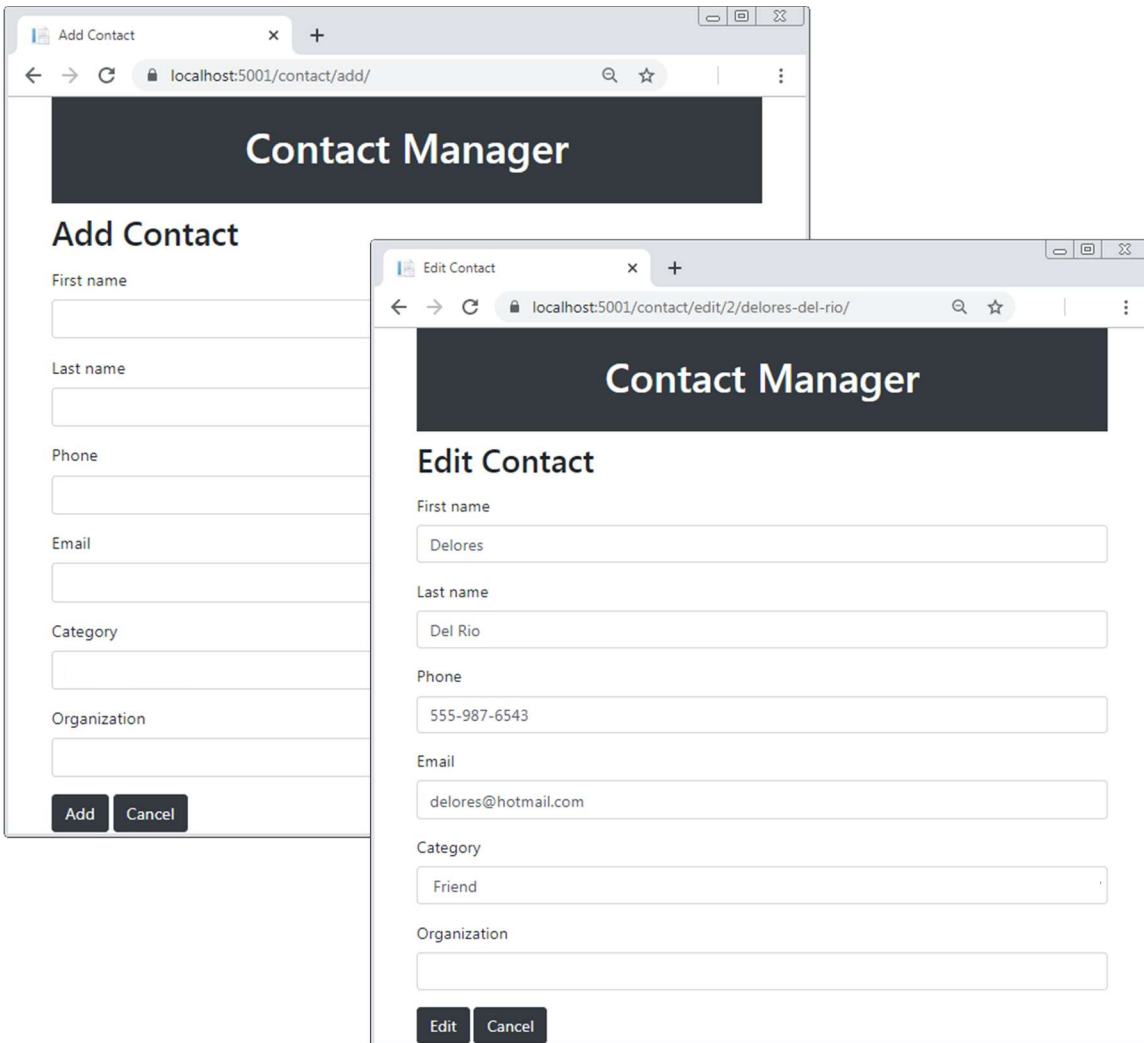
Add Contact ×
+
localhost:5001/contact/add/

Contact Manager

Add Contact

First name

Last name

Phone

Email

Category

Organization

Add Cancel

Edit Contact ×
+
localhost:5001/contact/edit/2/delores-del-rio/

Contact Manager

Edit Contact

First name

Delores

Last name

Del Rio

Phone

555-987-6543

Email

delores@hotmail.com

Category

Friend

Organization

Edit Cancel